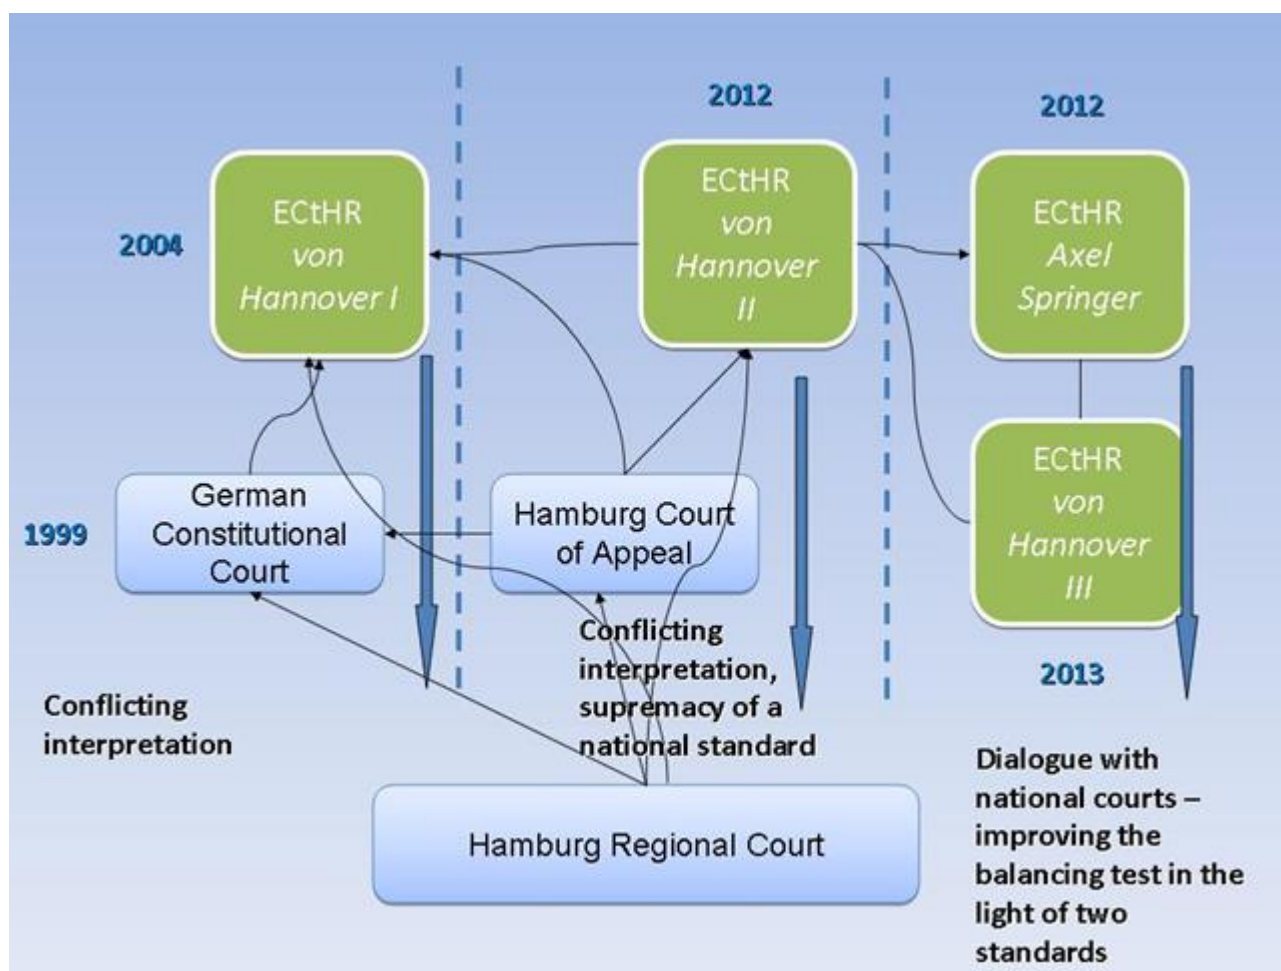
2012

2012

2004

ECtHR
von
Hannover I

ECtHR
von
Hannover
II

ECtHR
Axel
Springer

ECtHR
von
Hannover
III

1999

German
Constitutional
Court

Hamburg Court
of Appeal

Conflicting interpretation, supremacy of a national standard

2013

Conflicting interpretation

Hamburg Regional Court

Dialogue with national courts – improving the balancing test in the light of two standards